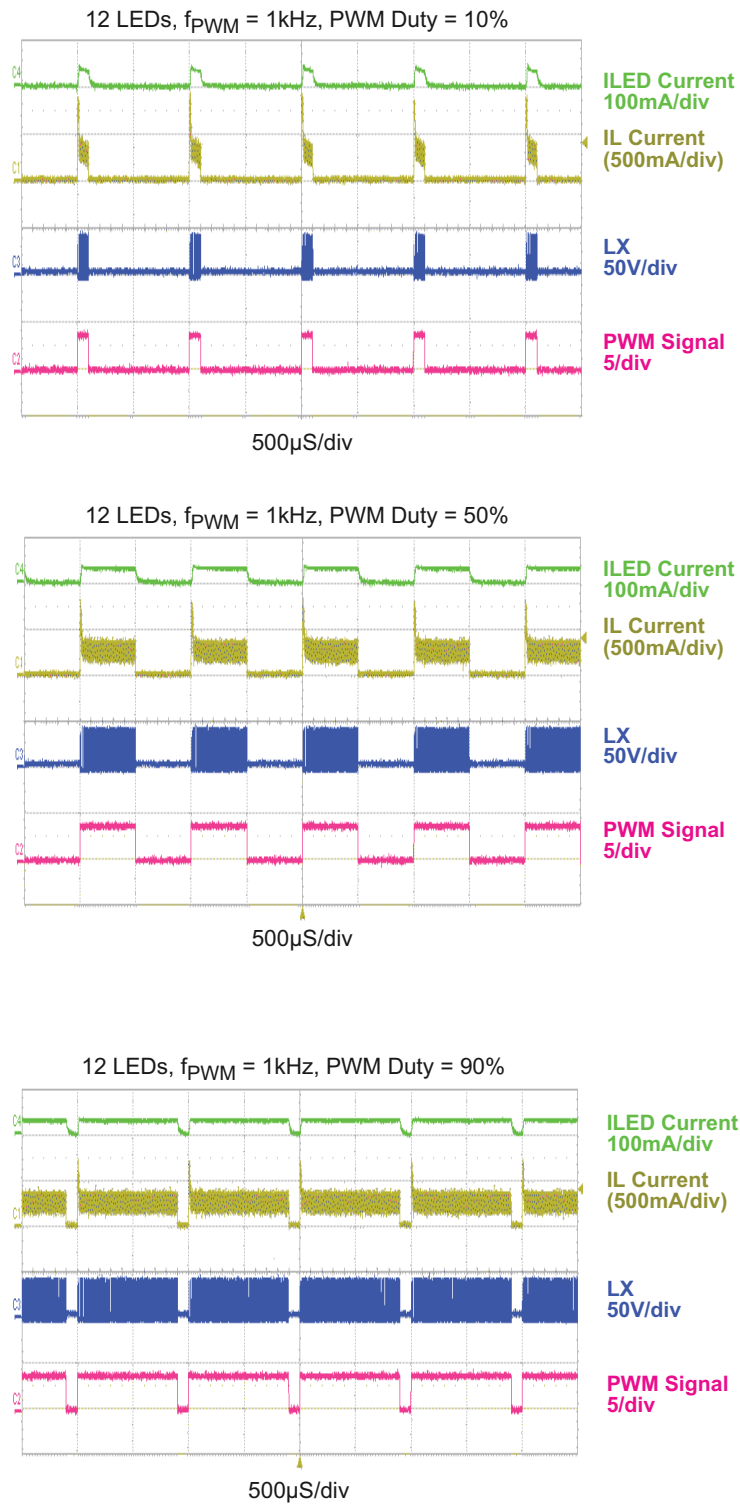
12 LEDs, $f_{PWM}$ = 1kHz, PWM Duty = 10%

C4
C1
C3
C2

ILED Current
100mA/div

IL Current
(500mA/div)

LX
50V/div

PWM Signal
5/div

500µS/div

12 LEDs, $f_{PWM}$ = 1kHz, PWM Duty = 50%

C4
C1
C3
C2

ILED Current
100mA/div

IL Current
(500mA/div)

LX
50V/div

PWM Signal
5/div

500µS/div

12 LEDs, $f_{PWM}$ = 1kHz, PWM Duty = 90%

C4
C1
C3
C2

ILED Current
100mA/div

IL Current
(500mA/div)

LX
50V/div

PWM Signal
5/div

500µS/div